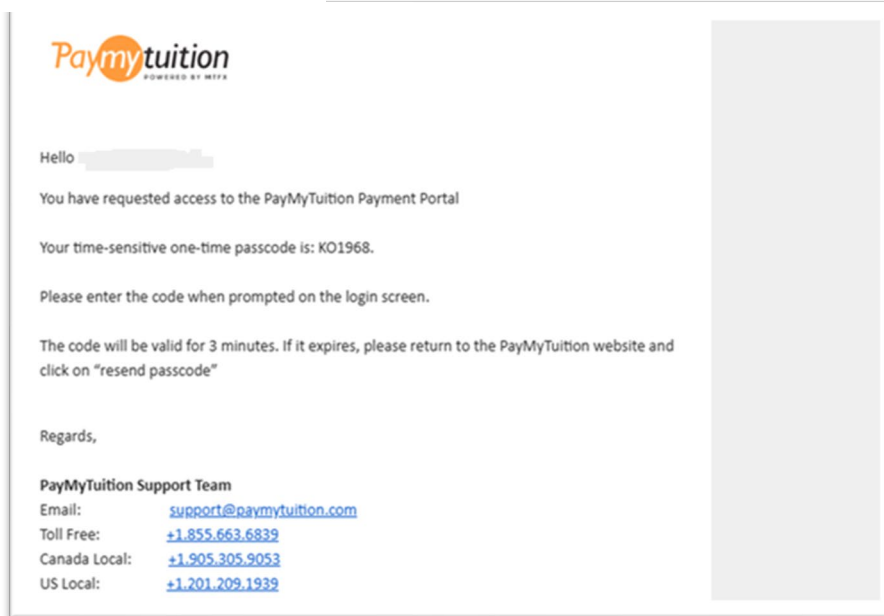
Paymytuition
POWERED BY MTFX

Hello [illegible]

You have requested access to the PayMyTuition Payment Portal

Your time-sensitive one-time passcode is: KO1968.

Please enter the code when prompted on the login screen.

The code will be valid for 3 minutes. If it expires, please return to the PayMyTuition website and click on "resend passcode"

Regards,

**PayMyTuition Support Team**
Email: support@paymytuition.com
Toll Free: +1.855.663.6839
Canada Local: +1.905.305.9053
US Local: +1.201.209.1939